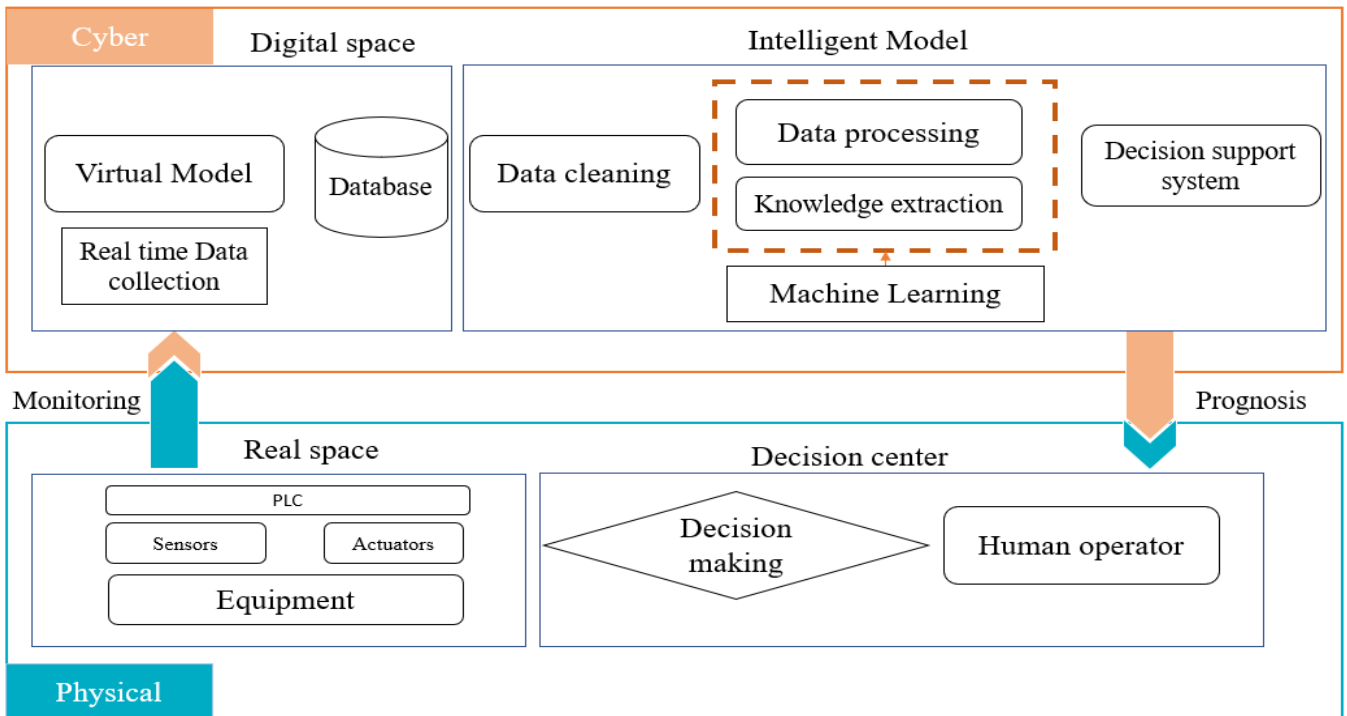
Cyber

Digital space

Virtual Model

Database

Real time Data collection

Intelligent Model

Data cleaning

Data processing

Knowledge extraction

Machine Learning

Decision support system

Monitoring

Prognosis

Real space

PLC

Sensors

Actuators

Equipment

Decision center

Decision making

Human operator

Physical